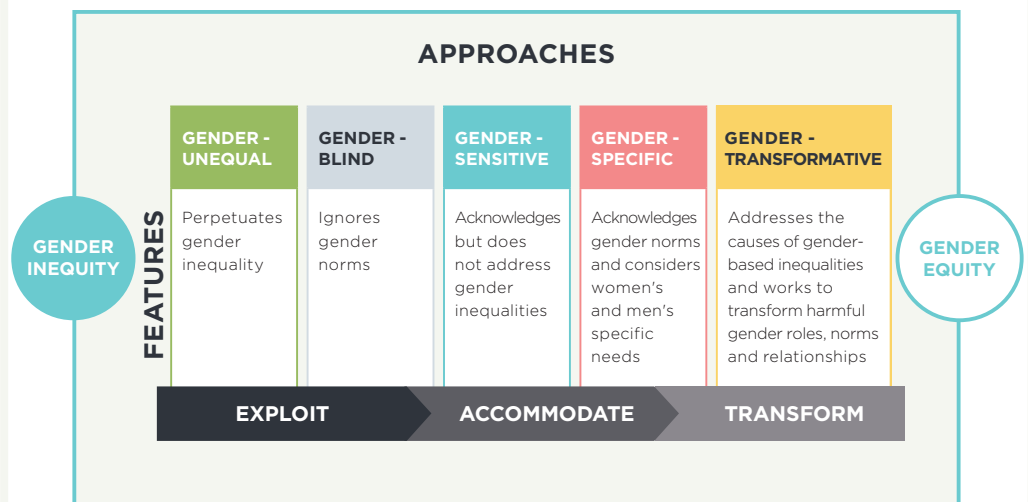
APPROACHES

GENDER INEQUITY

FEATURES

| GENDER - UNEQUAL | GENDER - BLIND | GENDER - SENSITIVE | GENDER - SPECIFIC | GENDER - TRANSFORMATIVE |
|---|---|---|---|---|
| Perpetuates gender inequality | Ignores gender norms | Acknowledges but does not address gender inequalities | Acknowledges gender norms and considers women's and men's specific needs | Addresses the causes of gender-based inequalities and works to transform harmful gender roles, norms and relationships |

GENDER EQUITY

EXPLOIT

ACCOMMODATE

TRANSFORM